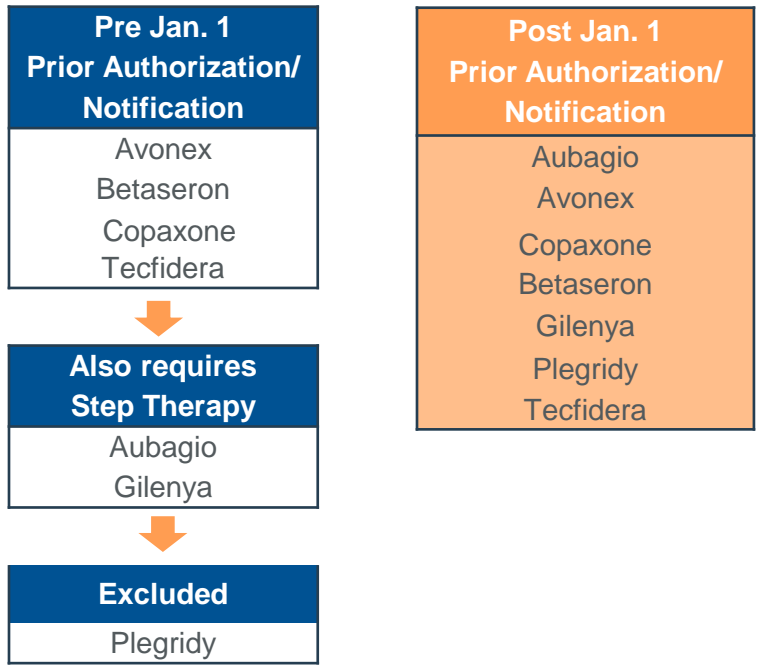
Pre Jan. 1
Prior Authorization/
Notification

Avonex
Betaseron
Copaxone
Tecfidera

Also requires
Step Therapy

Aubagio
Gilenya

Excluded

Plegridy

Post Jan. 1
Prior Authorization/
Notification

Aubagio
Avonex
Copaxone
Betaseron
Gilenya
Plegridy
Tecfidera